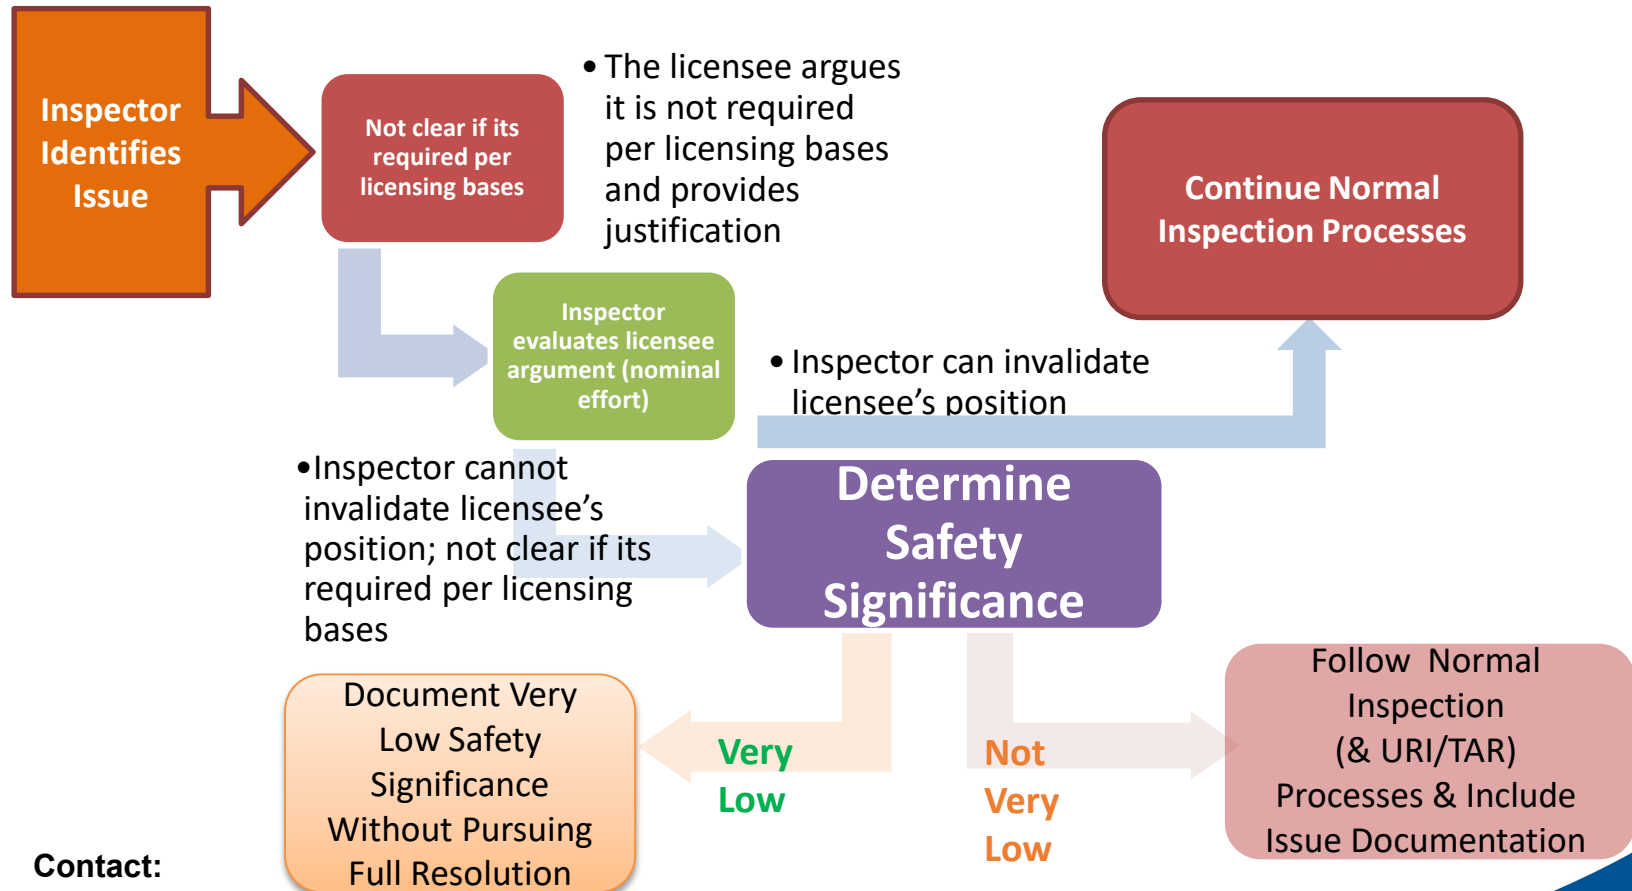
Inspector Identifies Issue

Not clear if its required per licensing bases

• The licensee argues it is not required per licensing bases and provides justification

Continue Normal Inspection Processes

Inspector evaluates licensee argument (nominal effort)

• Inspector can invalidate licensee's position

•Inspector cannot invalidate licensee's position; not clear if its required per licensing bases

Determine Safety Significance

Document Very Low Safety Significance Without Pursuing Full Resolution

Very Low

Not Very Low

Follow Normal Inspection (& URI/TAR) Processes & Include Issue Documentation

Contact: